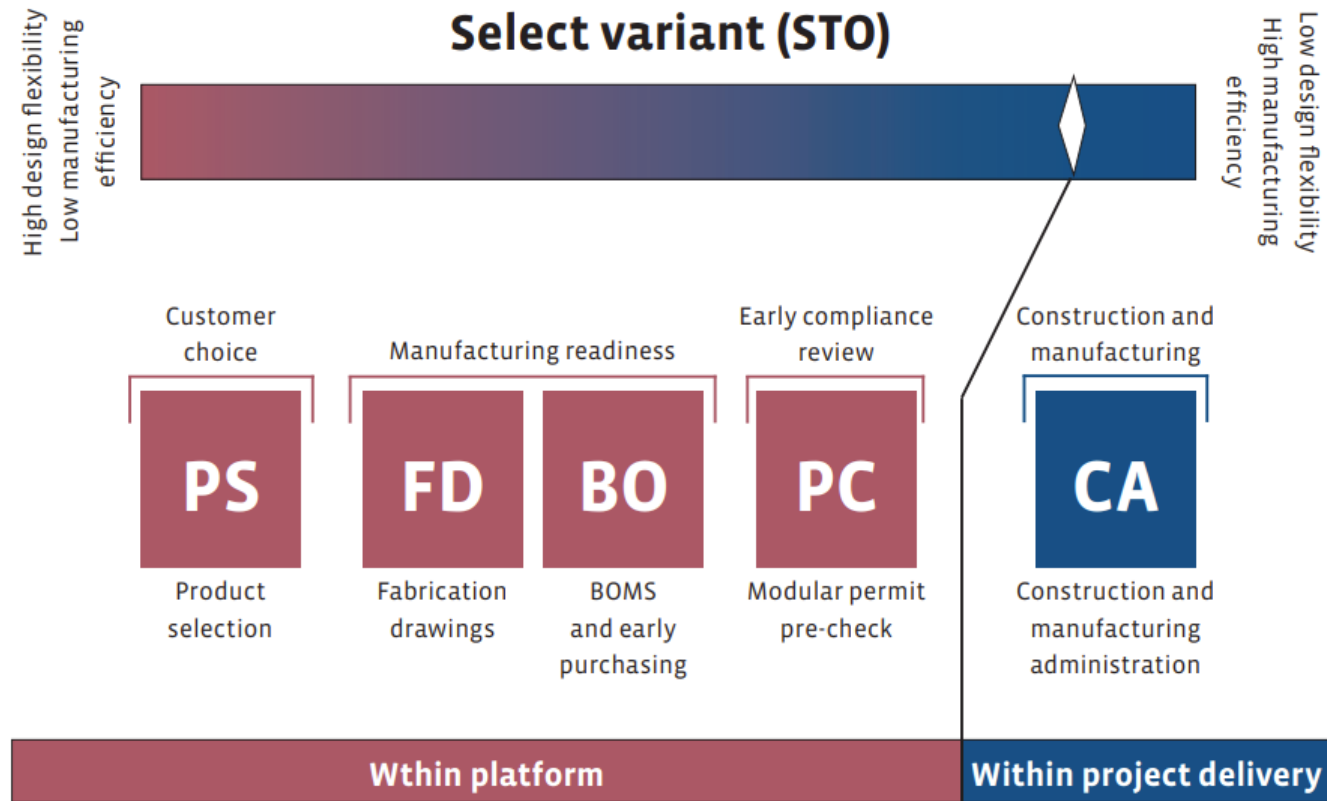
Select variant (STO)

High design flexibility
Low manufacturing efficiency

Low design flexibility
High manufacturing efficiency

Customer choice

PS

Product selection

Manufacturing readiness

FD

Fabrication drawings

BO

BOMS and early purchasing

Early compliance review

PC

Modular permit pre-check

Construction and manufacturing

CA

Construction and manufacturing administration

Wthin platform

Within project delivery